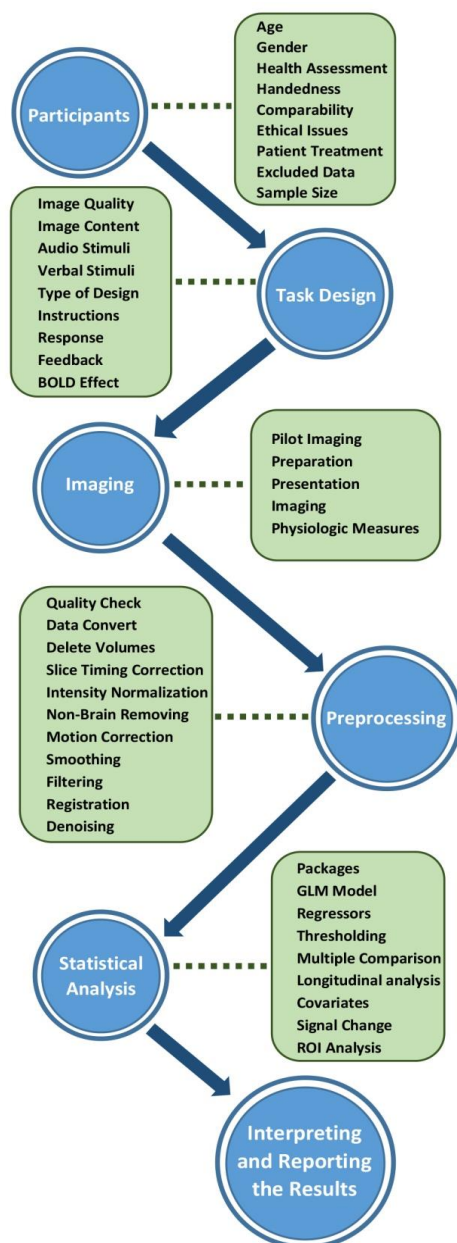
Participants

Age
Gender
Health Assessment
Handedness
Comparability
Ethical Issues
Patient Treatment
Excluded Data
Sample Size

Image Quality
Image Content
Audio Stimuli
Verbal Stimuli
Type of Design
Instructions
Response
Feedback
BOLD Effect

Task Design

Imaging

Pilot Imaging
Preparation
Presentation
Imaging
Physiologic Measures

Quality Check
Data Convert
Delete Volumes
Slice Timing Correction
Intensity Normalization
Non-Brain Removing
Motion Correction
Smoothing
Filtering
Registration
Denoising

Preprocessing

Packages
GLM Model
Regressors
Thresholding
Multiple Comparison
Longitudinal analysis
Covariates
Signal Change
ROI Analysis

Statistical Analysis

Interpreting and Reporting the Results